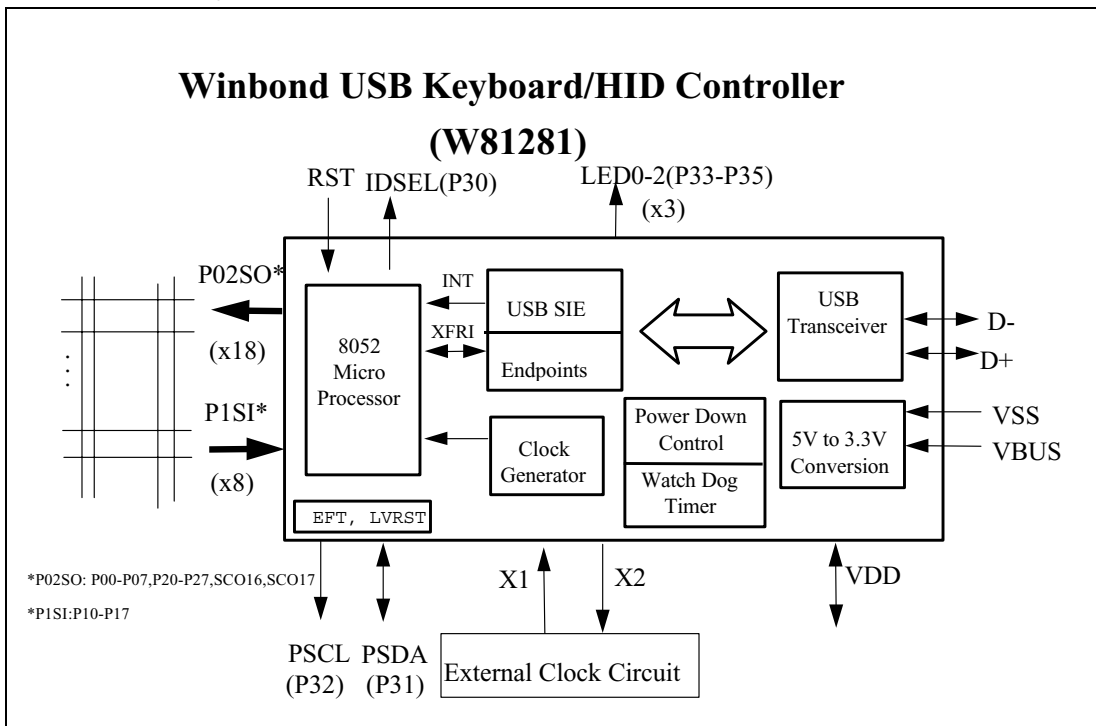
Winbond USB Keyboard/HID Controller

(W81281)

RST IDSEL(P30)

LED0-2(P33-P35)
(x3)

P02SO*

(x18)

P1SI*

(x8)

INT

XFRI

8052
Micro
Processor

USB SIE

Endpoints

USB
Transceiver

D-

D+

Clock
Generator

Power Down
Control

Watch Dog
Timer

5V to 3.3V
Conversion

VSS

VBUS

EFT, LVRST

*P02SO: P00-P07,P20-P27,SCO16,SCO17

*P1SI:P10-P17

X1

X2

VDD

PSCL
(P32)

PSDA
(P31)

External Clock Circuit